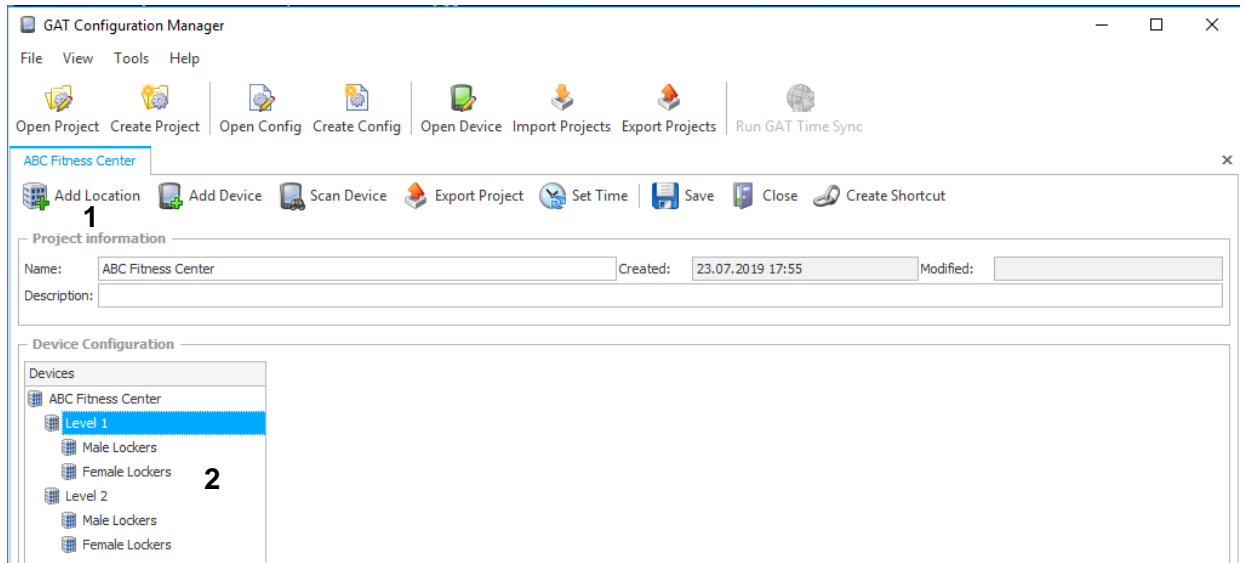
GAT Configuration Manager

File View Tools Help

Open Project Create Project Open Config Create Config Open Device Import Projects Export Projects Run GAT Time Sync

ABC Fitness Center

Add Location Add Device Scan Device Export Project Set Time Save Close Create Shortcut

1

Project information

Name: ABC Fitness Center Created: 23.07.2019 17:55 Modified:

Description:

Device Configuration

Devices

ABC Fitness Center

Level 1

Male Lockers

Female Lockers

2

Level 2

Male Lockers

Female Lockers